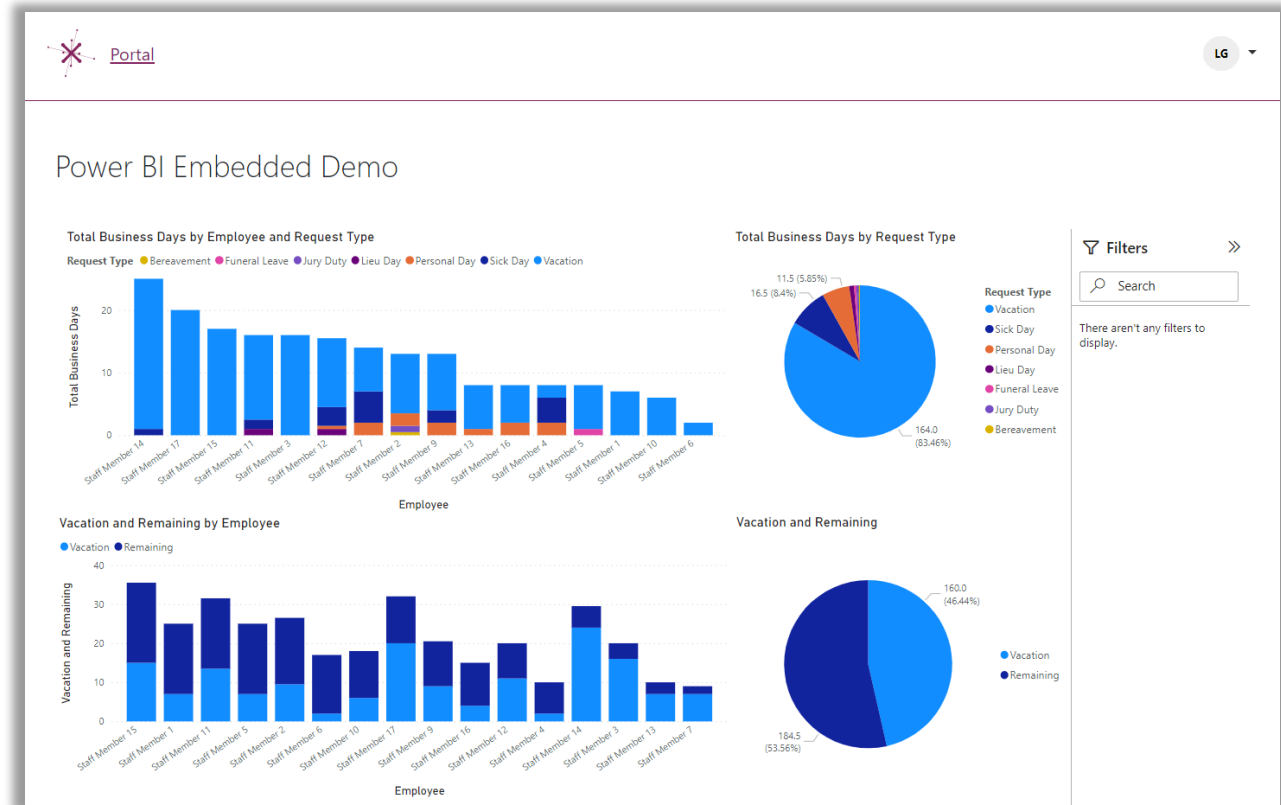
Portal

LG

Power BI Embedded Demo

Total Business Days by Employee and Request Type

Request Type ● Bereavement ● Funeral Leave ● Jury Duty ● Lieu Day ● Personal Day ● Sick Day ● Vacation

Total Business Days

20

10

0

Staff Member 14, Staff Member 17, Staff Member 15, Staff Member 11, Staff Member 3, Staff Member 12, Staff Member 7, Staff Member 2, Staff Member 9, Staff Member 13, Staff Member 16, Staff Member 4, Staff Member 5, Staff Member 1, Staff Member 10, Staff Member 6

Employee

Total Business Days by Request Type

11.5 (5.85%)
16.5 (8.4%)
164.0 (83.46%)

Request Type
Vacation
Sick Day
Personal Day
Lieu Day
Funeral Leave
Jury Duty
Bereavement

Filters

Search

There aren't any filters to display.

Vacation and Remaining by Employee

● Vacation ● Remaining

Vacation and Remaining

40

30

20

10

0

Staff Member 15, Staff Member 1, Staff Member 11, Staff Member 5, Staff Member 2, Staff Member 6, Staff Member 10, Staff Member 17, Staff Member 9, Staff Member 16, Staff Member 12, Staff Member 4, Staff Member 14, Staff Member 3, Staff Member 13, Staff Member 7

Employee

Vacation and Remaining

160.0
(46.44%)

184.5
(53.56%)

Vacation
Remaining